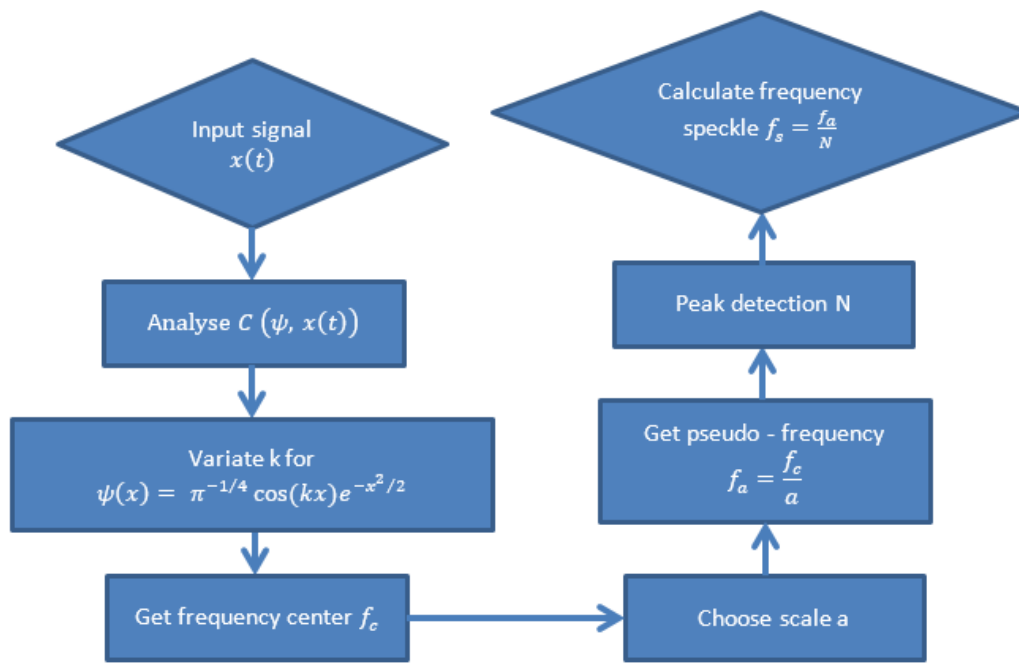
Input signal
$x(t)$

Analyse $C\left(\psi, x(t)\right)$

Variate k for
$\psi(x) = \pi^{-1/4}\cos(kx)e^{-x^2/2}$

Get frequency center $f_c$

Choose scale a

Get pseudo - frequency
$f_a = \frac{f_c}{a}$

Peak detection N

Calculate frequency speckle $f_s = \frac{f_a}{N}$